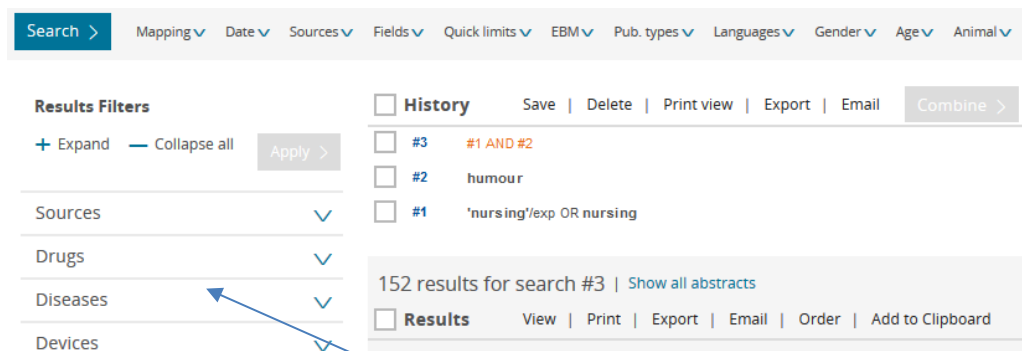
Search >
Mapping Date Sources Fields Quick limits EBM Pub. types Languages Gender Age Animal

Results Filters
+ Expand — Collapse all Apply >

Sources
Drugs
Diseases
Devices

History Save | Delete | Print view | Export | Email Combine >

#3 #1 AND #2
#2 humour
#1 'nursing'/exp OR nursing

152 results for search #3 | Show all abstracts

Results View | Print | Export | Email | Order | Add to Clipboard